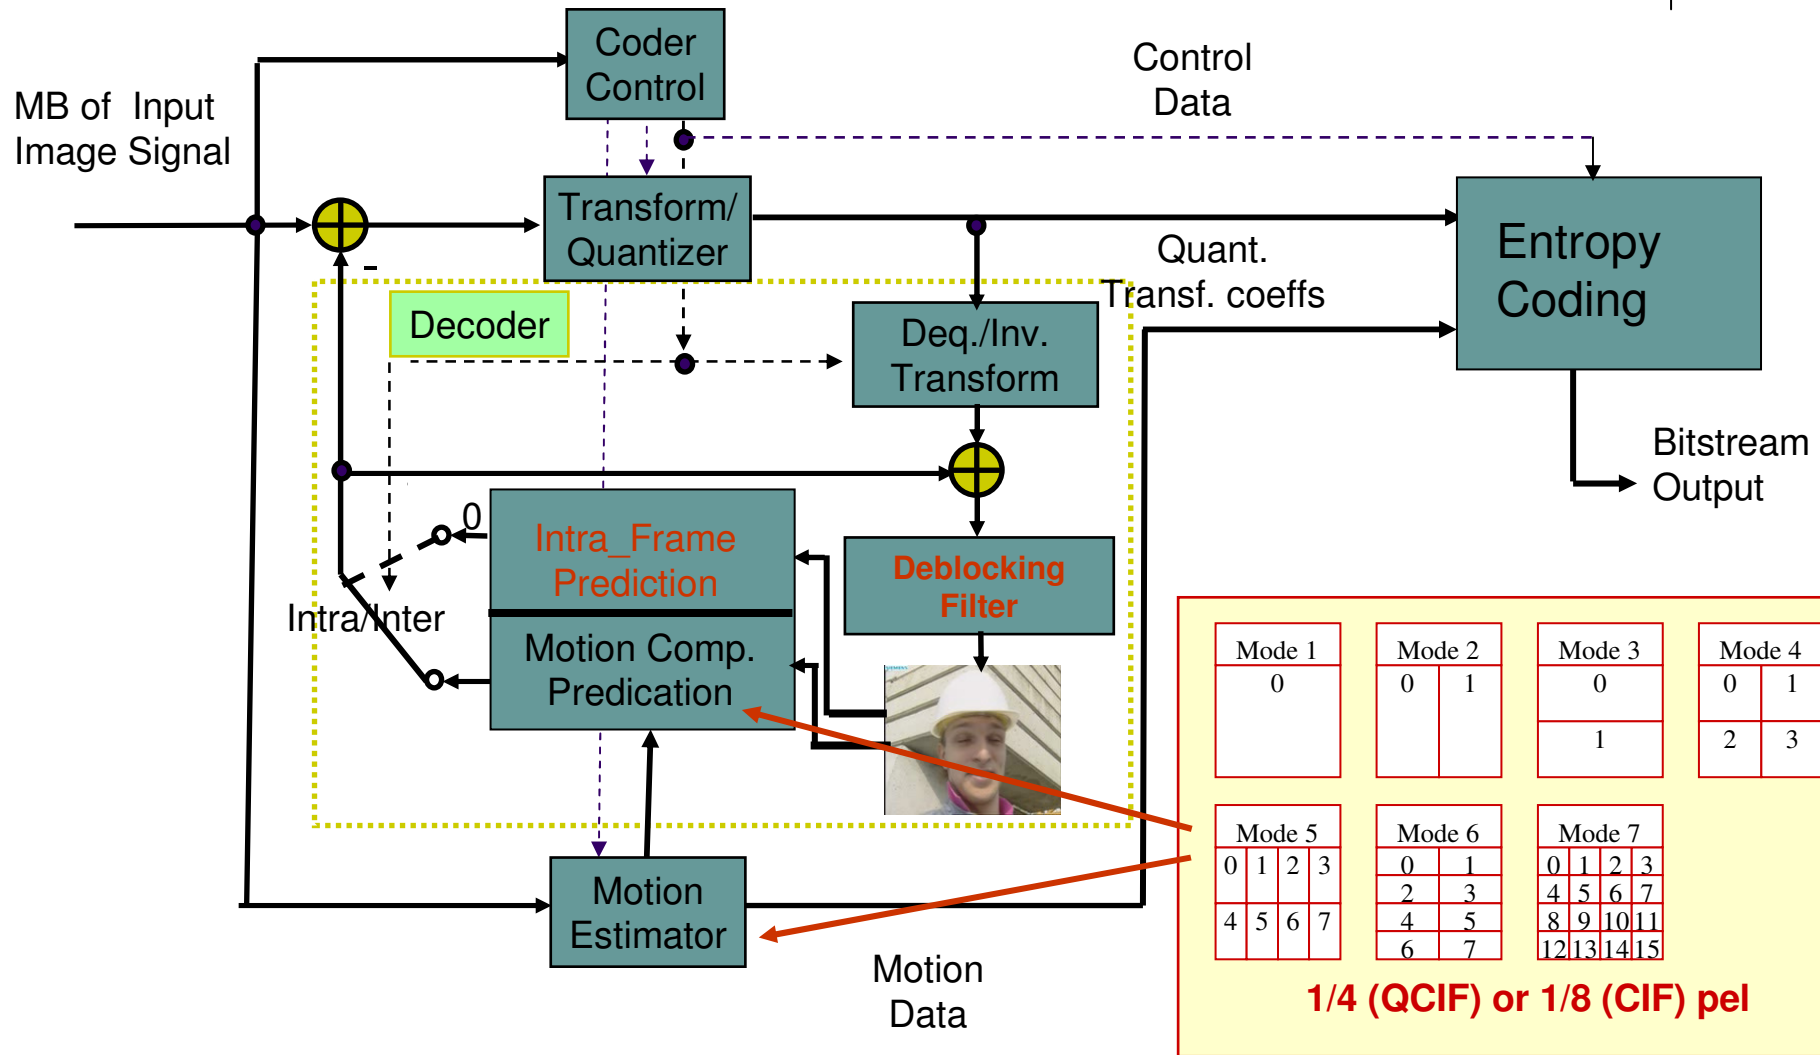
MB of Input Image Signal

Coder Control

Control Data

Transform/ Quantizer

-

Entropy Coding

Quant. Transf. coeffs

Decoder

Deq./Inv. Transform

Bitstream Output

0

Intra_Frame Prediction

Deblocking Filter

Intra/Inter

Motion Comp. Predication

| Mode 1 |
|---|
| 0 |

| Mode 2 | |
|---|---|
| 0 | 1 |

| Mode 3 |
|---|
| 0 |
| 1 |

| Mode 4 | |
|---|---|
| 0 | 1 |
| 2 | 3 |

| Mode 5 | | | |
|---|---|---|---|
| 0 | 1 | 2 | 3 |
| 4 | 5 | 6 | 7 |

| Mode 6 | |
|---|---|
| 0 | 1 |
| 2 | 3 |
| 4 | 5 |
| 6 | 7 |

| Mode 7 | | | |
|---|---|---|---|
| 0 | 1 | 2 | 3 |
| 4 | 5 | 6 | 7 |
| 8 | 9 | 10 | 11 |
| 12 | 13 | 14 | 15 |

Motion Estimator

Motion Data

1/4 (QCIF) or 1/8 (CIF) pel